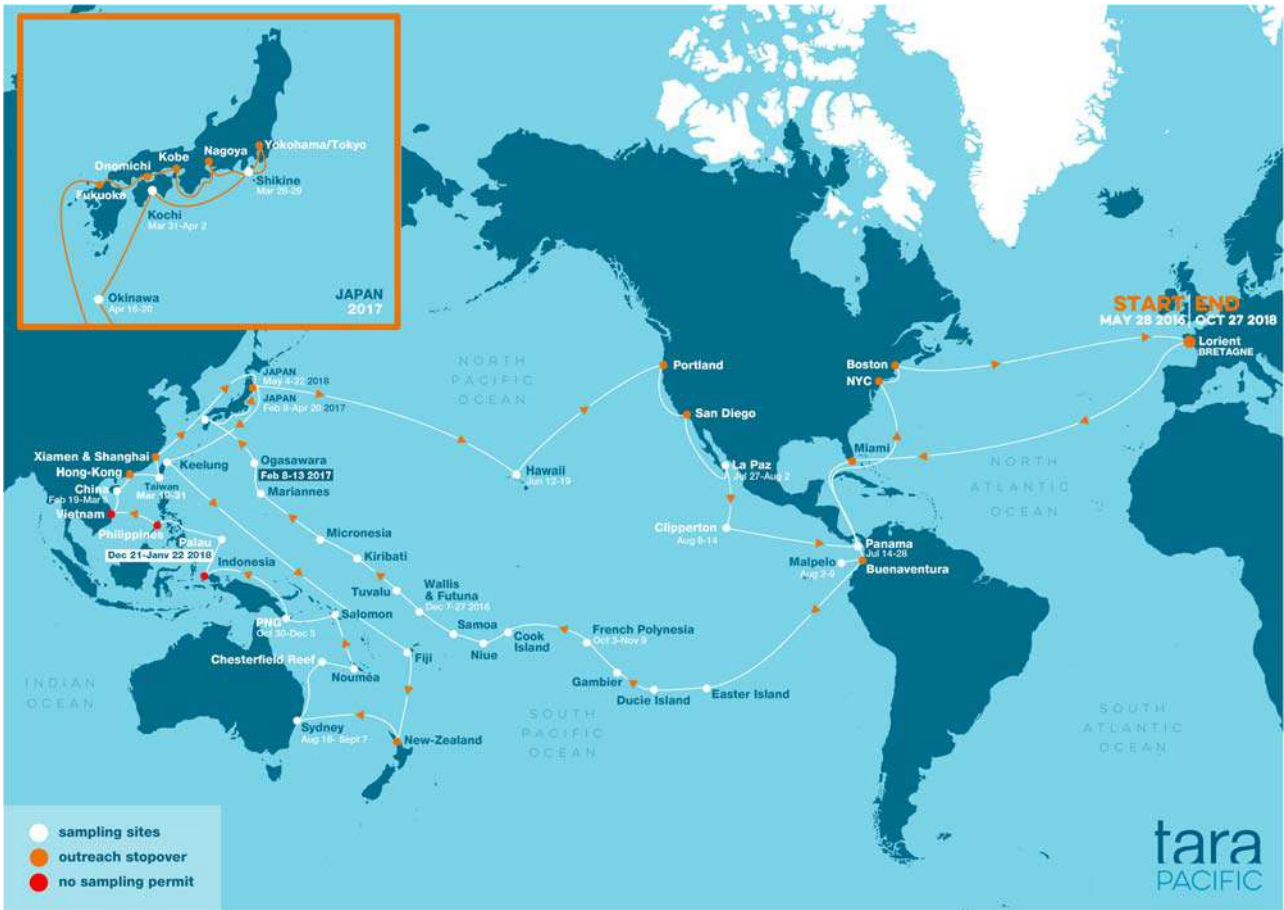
Yokohama/Tokyo
Nagoya
Kobe
Onomichi
Fukuoka
Shikine
Mar 28-29
Kochi
Mar 31-Apr 2
Okinawa
Apr 16-20
JAPAN
2017

START END
MAY 28 2016 OCT 27 2018
Lorient
BRETAGNE

JAPAN
May 4-22 2018
JAPAN
Feb 8-Apr 20 2017
Ogasawara
Feb 8-13 2017
Mariannes
Xiamen & Shanghai
Hong-Kong
Keelung
Taiwan
Mar 10-31
China
Feb 19-Mar 9
Vietnam
Philippines
Palau
Dec 21-Janv 22 2018
Indonesia
Micronesia
Kiribati
Tuvalu
Wallis & Futuna
Dec 7-27 2016
Samoa
Niue
Cook Island
French Polynesia
Oct 3-Nov 9
Gambier
Ducie Island
Easter Island
PNG
Oct 30-Dec 3
Salomon
Chesterfield Reef
Nouméa
Fiji
Sydney
Aug 18- Sept 7
New-Zealand

NORTH PACIFIC OCEAN
Hawaii
Jun 12-19
Portland
San Diego
La Paz
Jul 27-Aug 2
Clipperton
Aug 9-14
Panama
Jul 14-28
Malpelo
Aug 2-9
Buenaventura
Miami
Boston
NYC
NORTH ATLANTIC OCEAN
INDIAN OCEAN
SOUTH PACIFIC OCEAN
SOUTH ATLANTIC OCEAN

sampling sites
outreach stopover
no sampling permit

tara
PACIFIC